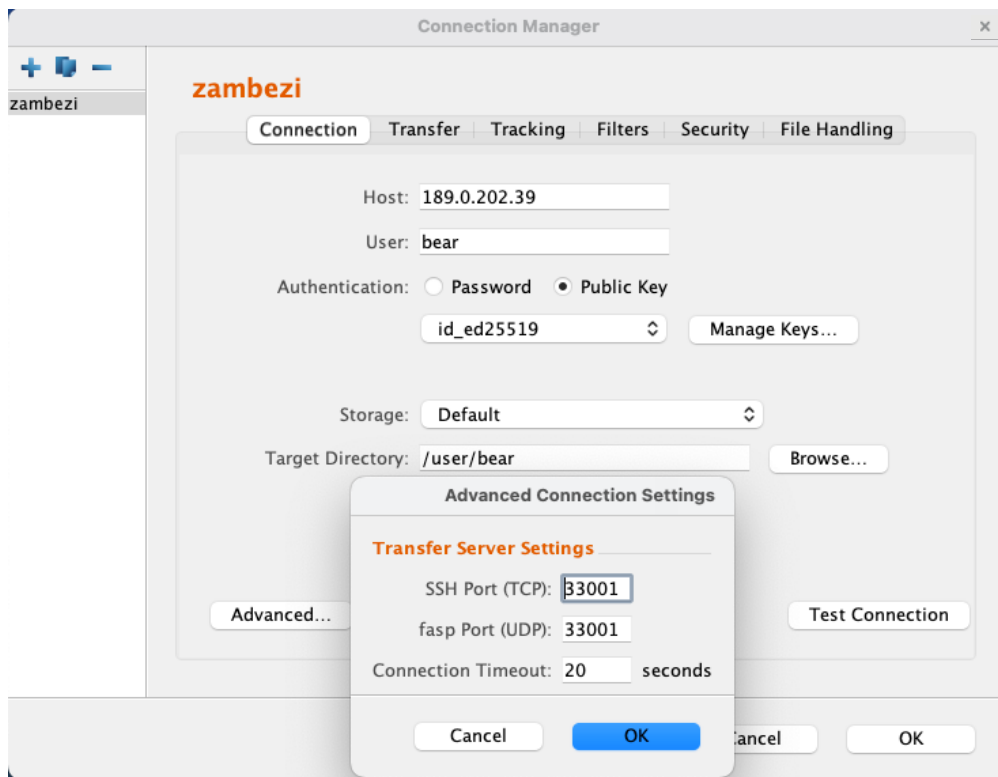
Connection Manager

zambezi

zambezi

Connection | Transfer | Tracking | Filters | Security | File Handling

Host: 189.0.202.39

User: bear

Authentication: Password Public Key

id_ed25519

Manage Keys...

Storage: Default

Target Directory: /user/bear

Browse...

Advanced...

Test Connection

Advanced Connection Settings

Transfer Server Settings

SSH Port (TCP): 33001

fasp Port (UDP): 33001

Connection Timeout: 20 seconds

Cancel

OK

ancel

OK